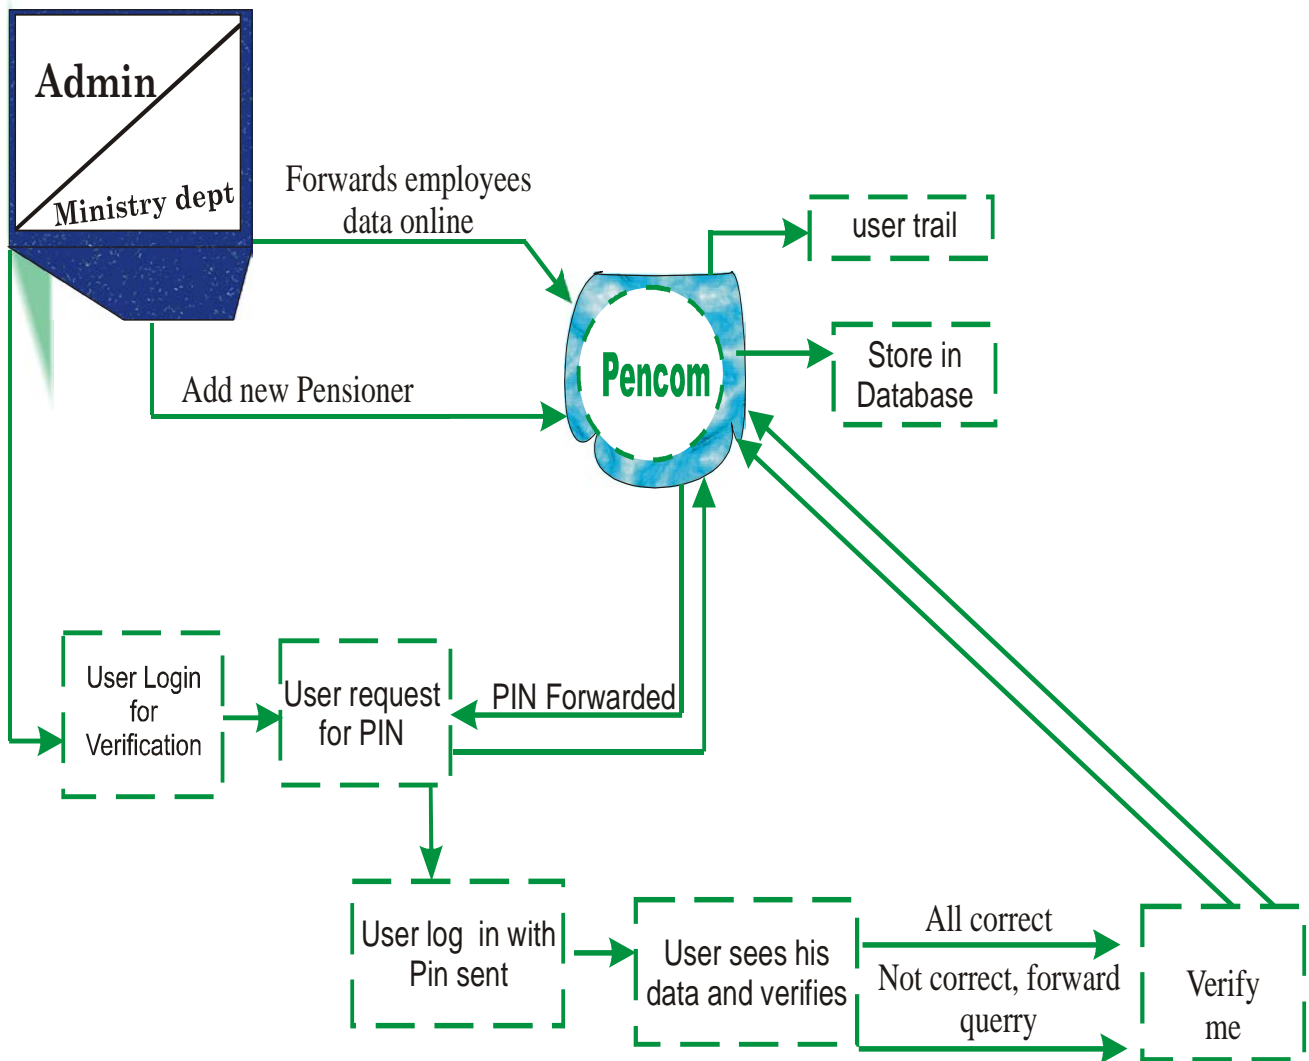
Admin

Ministry dept

Forwards employees data online

user trail

Pencom

Store in Database

Add new Pensioner

User Login for Verification

User request for PIN

PIN Forwarded

User log in with Pin sent

User sees his data and verifies

All correct

Not correct, forward querry

Verify me